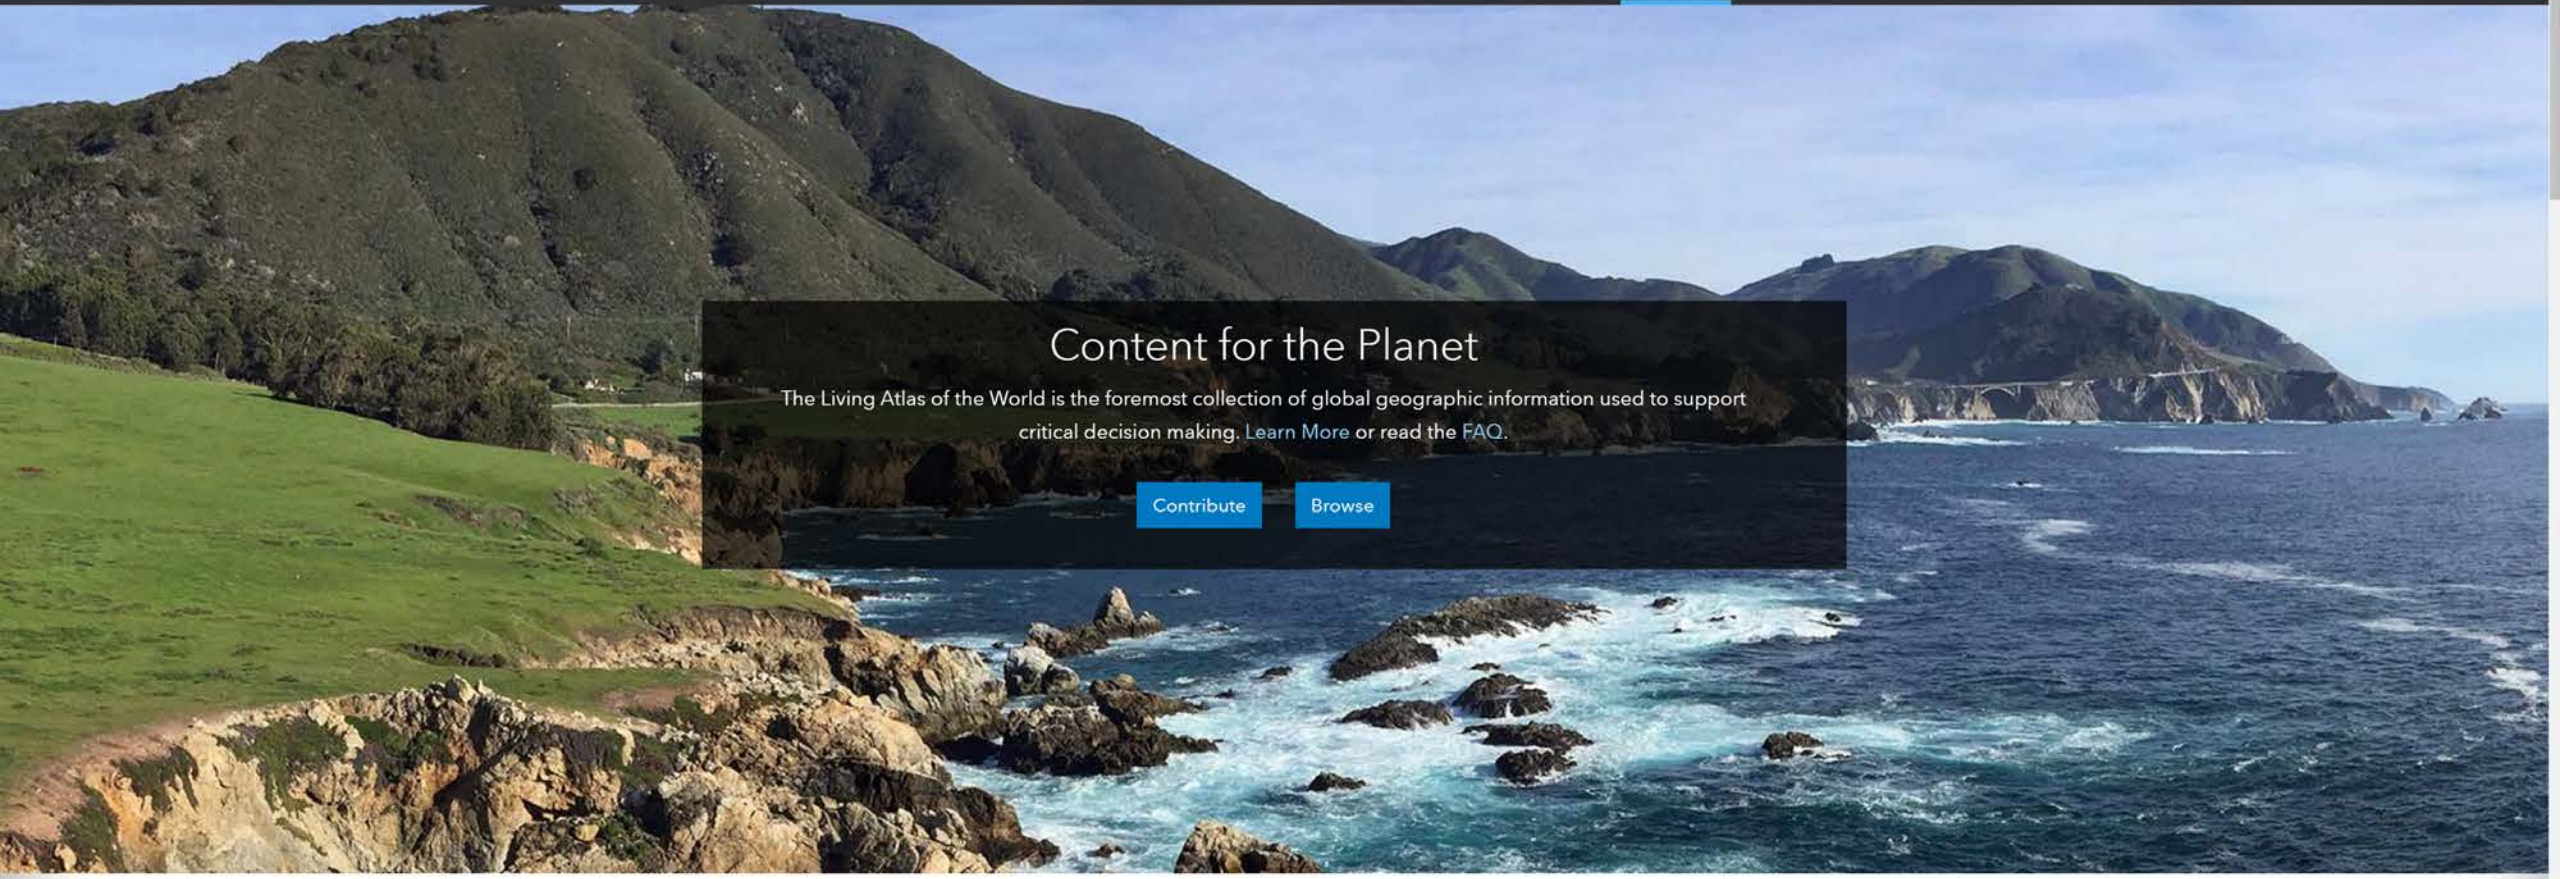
Content for the Planet

The Living Atlas of the World is the foremost collection of global geographic information used to support critical decision making. Learn More or read the FAQ.

Contribute

Browse